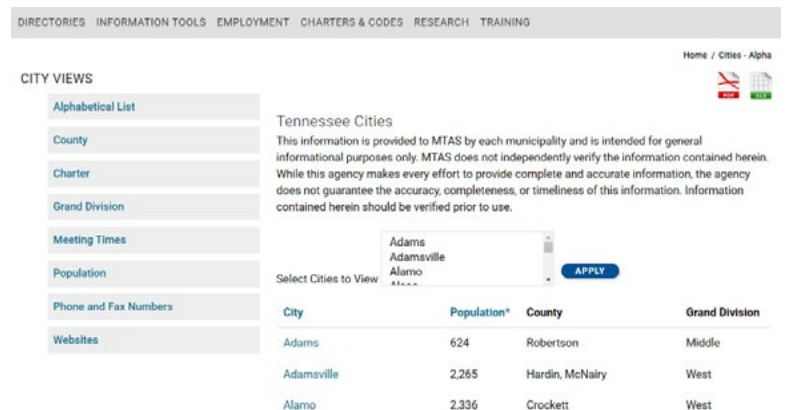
DIRECTORIES INFORMATION TOOLS EMPLOYMENT CHARTERS & CODES RESEARCH TRAINING

Home / Cities - Alpha

CITY VIEWS

Alphabetical List

County

Charter

Grand Division

Meeting Times

Population

Phone and Fax Numbers

Websites

PDF XLS

Tennessee Cities

This information is provided to MTAS by each municipality and is intended for general informational purposes only. MTAS does not independently verify the information contained herein. While this agency makes every effort to provide complete and accurate information, the agency does not guarantee the accuracy, completeness, or timeliness of this information. Information contained herein should be verified prior to use.

Select Cities to View

Adams
Adamsville
Alamo
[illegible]

APPLY

| City | Population* | County | Grand Division |
|---|---|---|---|
| Adams | 624 | Robertson | Middle |
| Adamsville | 2,265 | Hardin, McNairy | West |
| Alamo | 2,336 | Crockett | West |